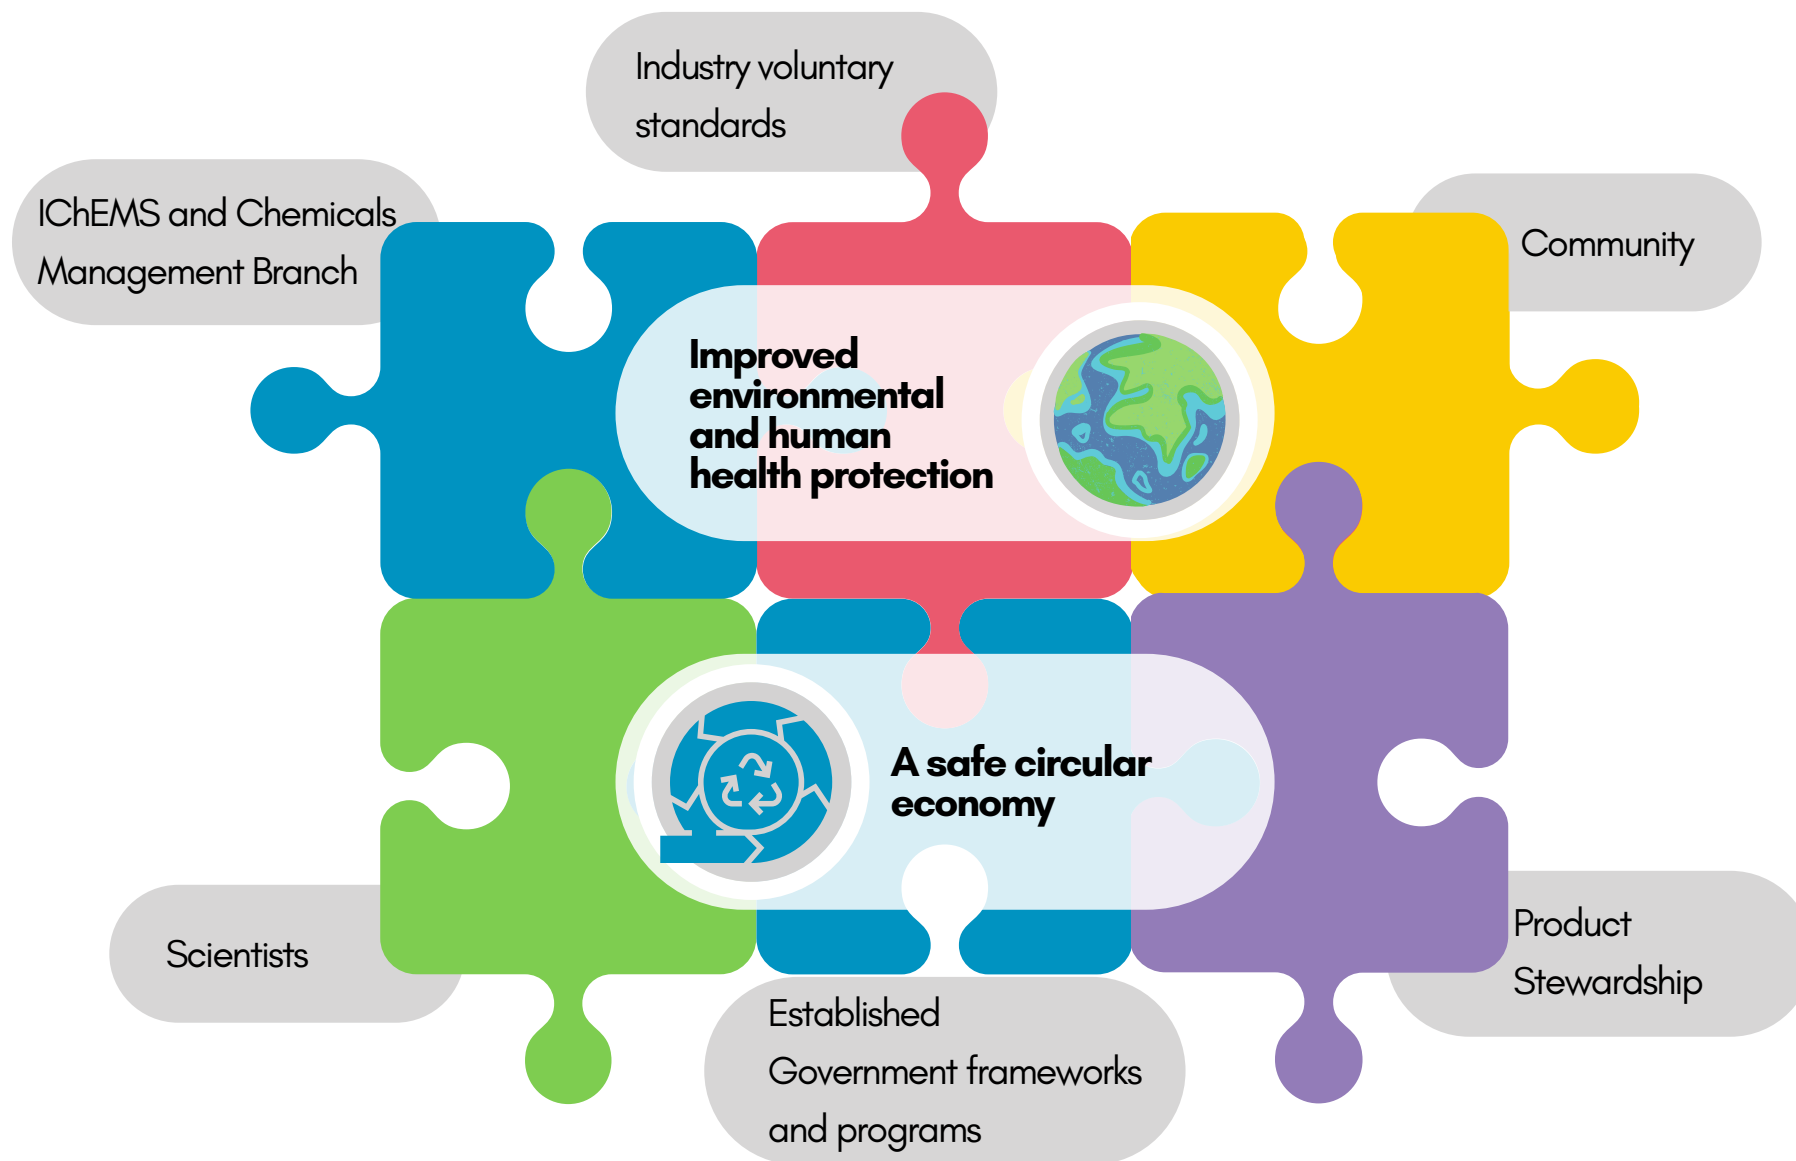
Industry voluntary standards

IChEMS and Chemicals Management Branch

Community

Improved environmental and human health protection

A safe circular economy

Scientists

Product Stewardship

Established Government frameworks and programs